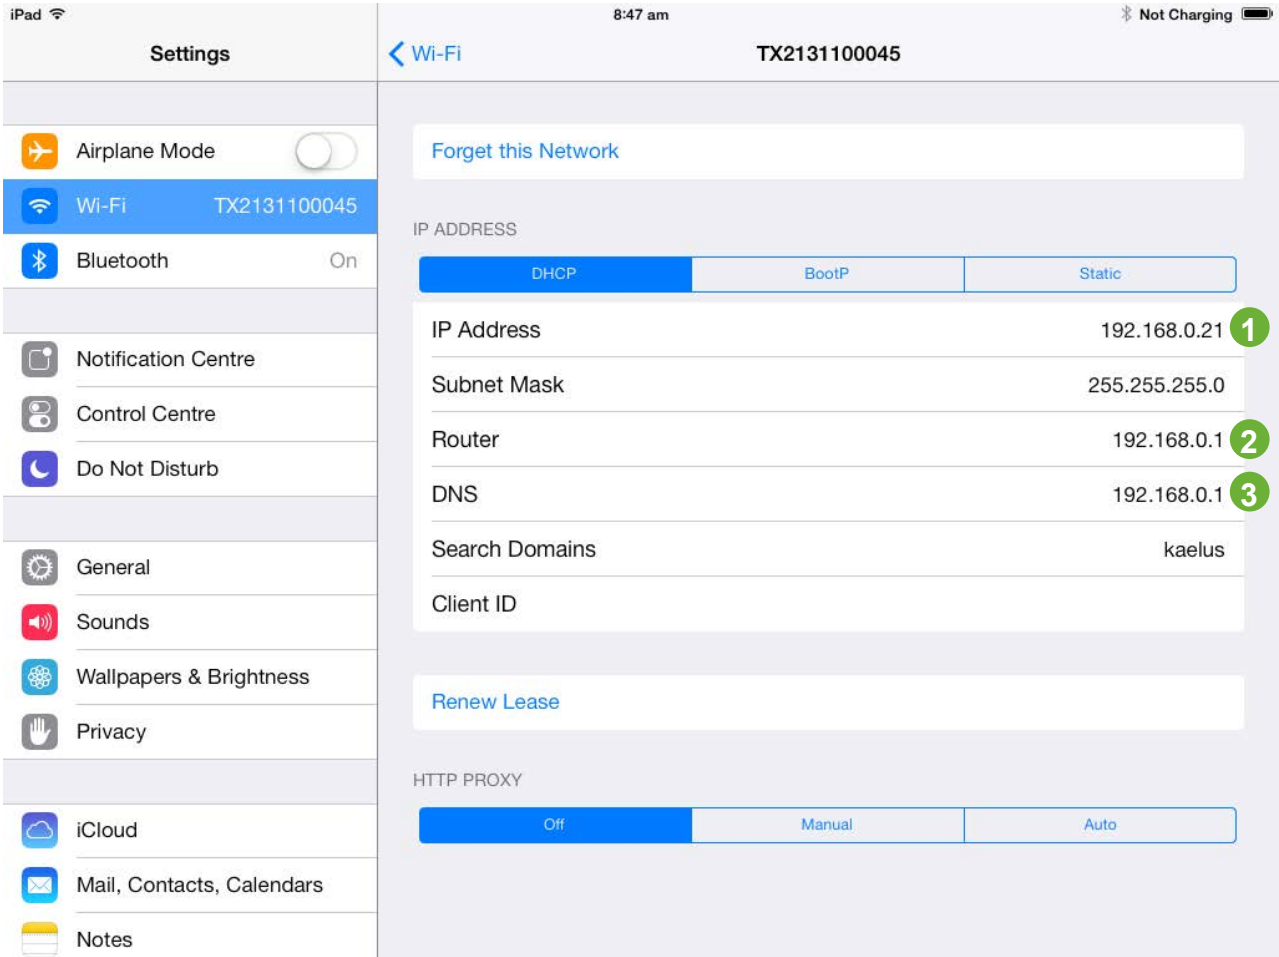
iPad 8:47 am Not Charging

Settings

Airplane Mode

Wi-Fi TX2131100045

Bluetooth On

Notification Centre

Control Centre

Do Not Disturb

General

Sounds

Wallpapers & Brightness

Privacy

iCloud

Mail, Contacts, Calendars

Notes

Wi-Fi TX2131100045

Forget this Network

IP ADDRESS

| DHCP | BootP | Static |
|---|---|---|

| | |
|---|---|
| IP Address | 192.168.0.21 |
| Subnet Mask | 255.255.255.0 |
| Router | 192.168.0.1 |
| DNS | 192.168.0.1 |
| Search Domains | kaelus |
| Client ID | |

1

2

3

Renew Lease

HTTP PROXY

| Off | Manual | Auto |
|---|---|---|